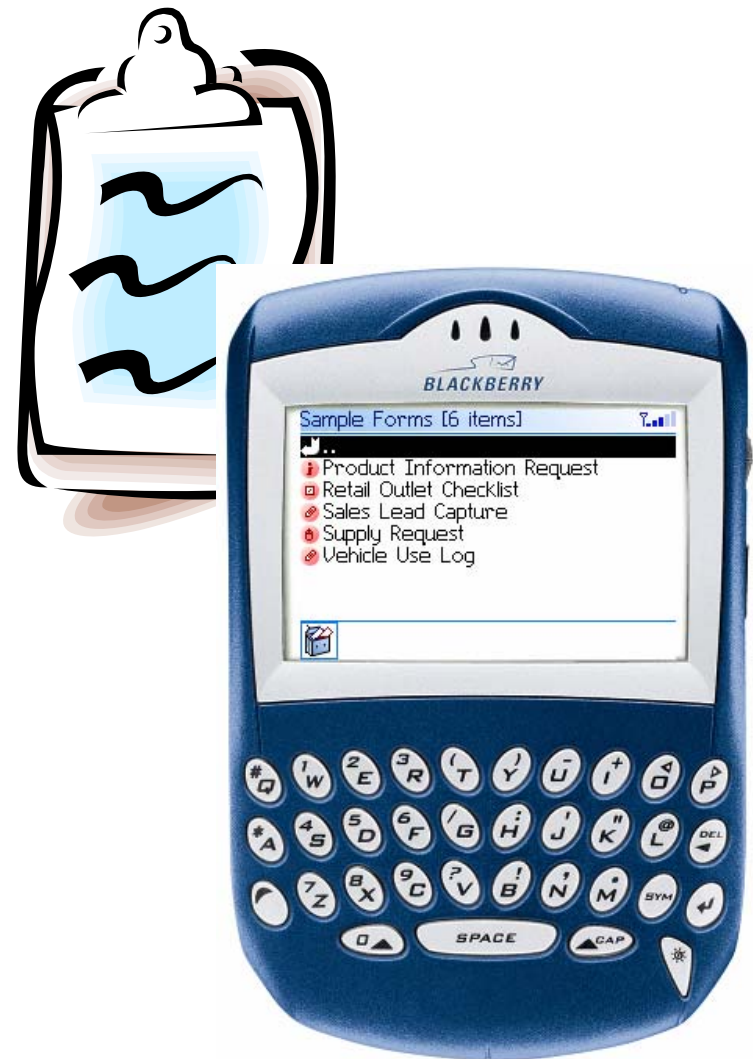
BLACKBERRY

Sample Forms [6 items]

..

Product Information Request

Retail Outlet Checklist

Sales Lead Capture

Supply Request

Vehicle Use Log

# Q
1 W
2 E
3 R
( T
) Y
_ U
+ I
O
P
* A
4 S
5 D
6 F
/ G
: H
; J
" K
@ L
DEL
7 Z
8 X
9 C
? V
! B
, N
. M
SYM
0
SPACE
CAP